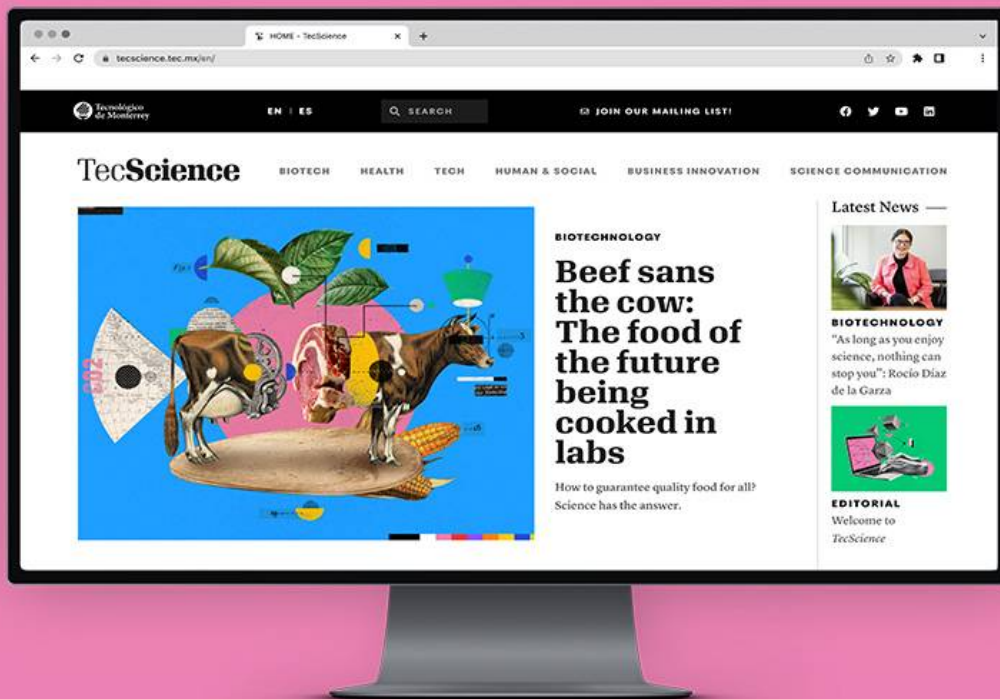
HOME - TecScience

tecscience.tec.mx/en/

Tecnológico de Monterrey

EN | ES

SEARCH

JOIN OUR MAILING LIST!

TecScience

BIOTECH HEALTH TECH HUMAN & SOCIAL BUSINESS INNOVATION SCIENCE COMMUNICATION

BIOTECHNOLOGY

Beef sans the cow: The food of the future being cooked in labs

How to guarantee quality food for all? Science has the answer.

Latest News

BIOTECHNOLOGY

"As long as you enjoy science, nothing can stop you": Rocío Díaz de la Garza

EDITORIAL

Welcome to TecScience